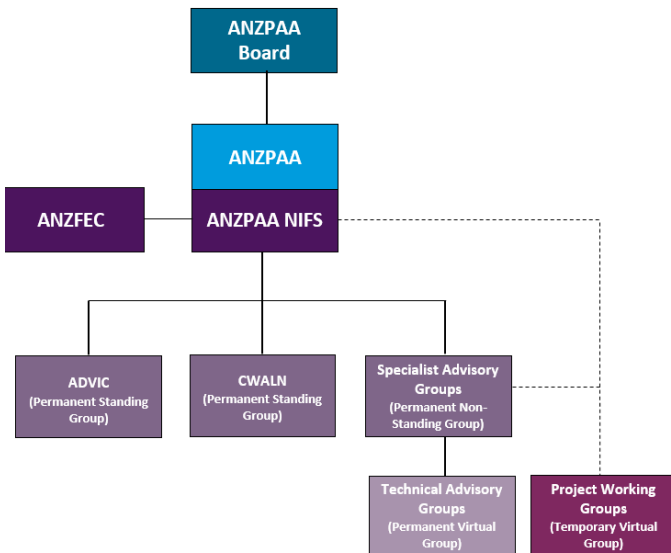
ANZPAA Board

ANZPAA

ANZFEC

ANZPAA NIFS

ADVIC (Permanent Standing Group)

CWALN (Permanent Standing Group)

Specialist Advisory Groups (Permanent Non-Standing Group)

Technical Advisory Groups (Permanent Virtual Group)

Project Working Groups (Temporary Virtual Group)